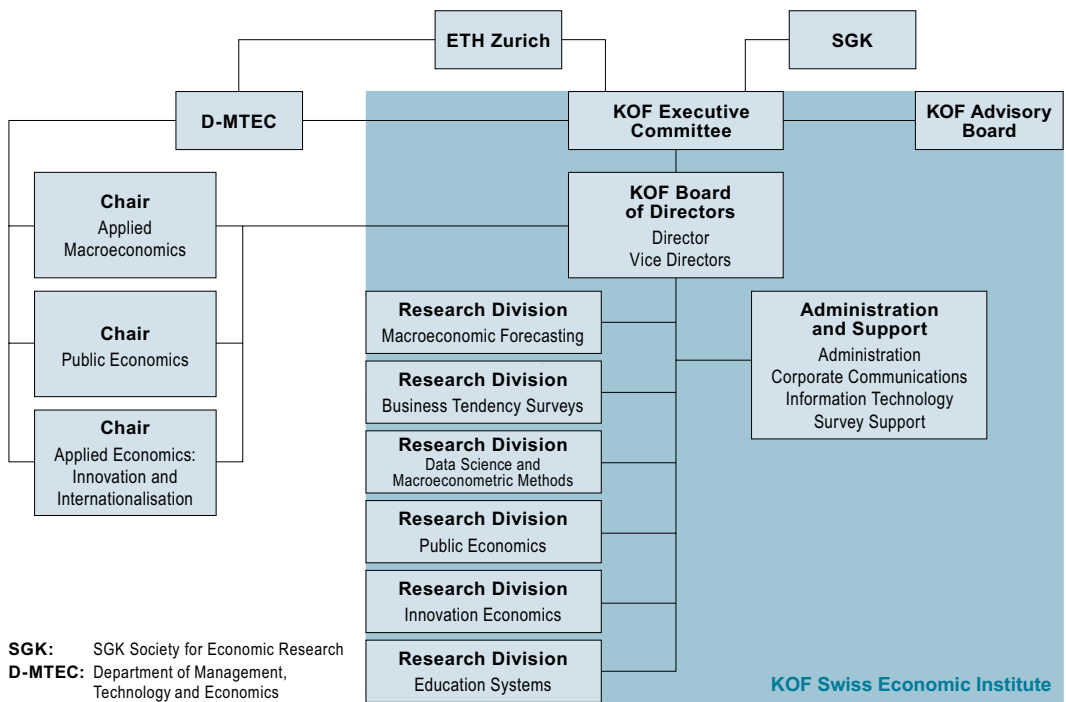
ETH Zurich

SGK

D-MTEC

KOF Executive Committee

KOF Advisory Board

Chair
Applied Macroeconomics

KOF Board of Directors
Director
Vice Directors

Chair
Public Economics

Chair
Applied Economics: Innovation and Internationalisation

Research Division
Macroeconomic Forecasting

Research Division
Business Tendency Surveys

Research Division
Data Science and Macroeconometric Methods

Research Division
Public Economics

Research Division
Innovation Economics

Research Division
Education Systems

Administration and Support
Administration
Corporate Communications
Information Technology
Survey Support

SGK: SGK Society for Economic Research
D-MTEC: Department of Management, Technology and Economics

KOF Swiss Economic Institute